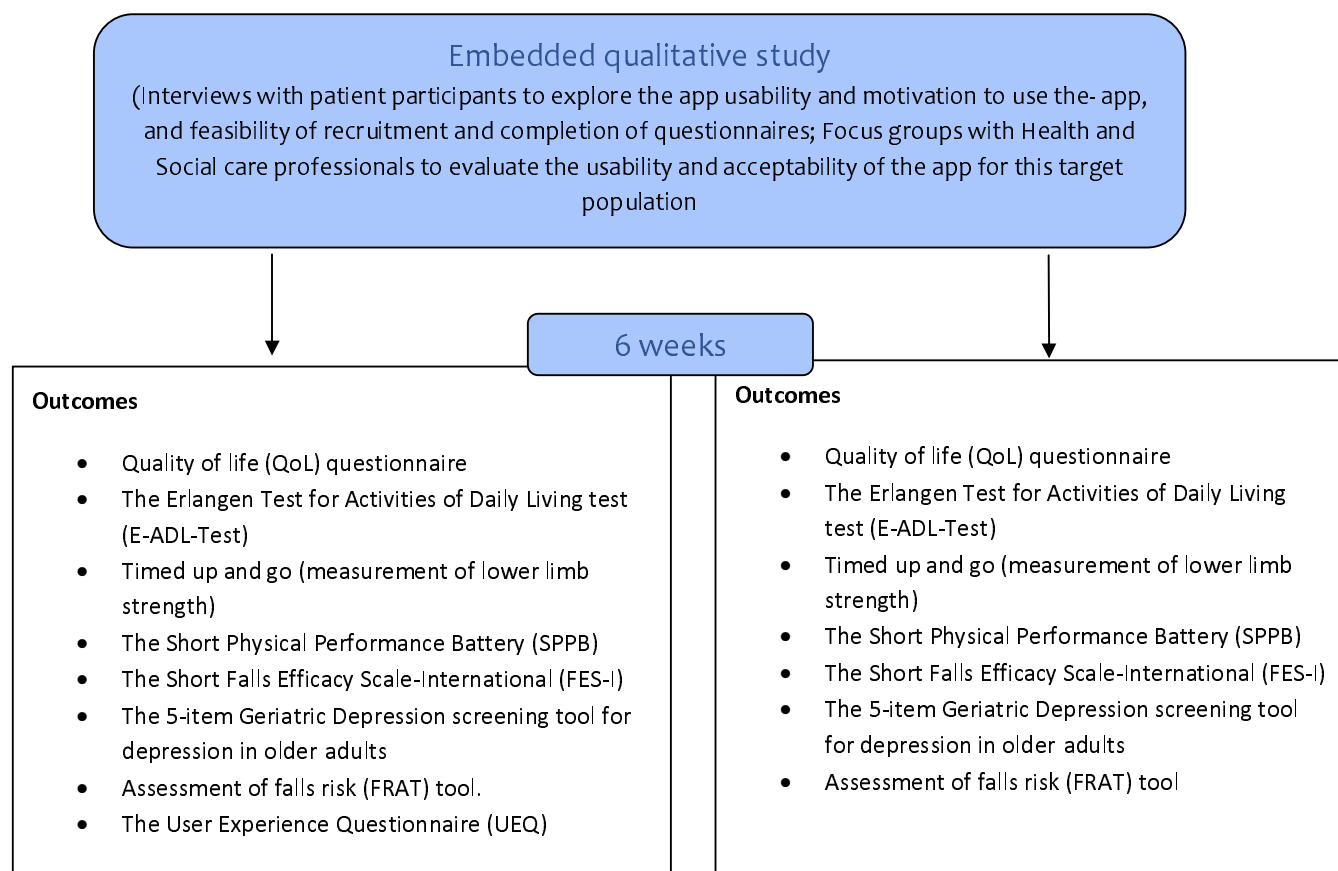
Embedded qualitative study
(Interviews with patient participants to explore the app usability and motivation to use the- app, and feasibility of recruitment and completion of questionnaires; Focus groups with Health and Social care professionals to evaluate the usability and acceptability of the app for this target population

6 weeks

Outcomes

- Quality of life (QoL) questionnaire
- The Erlangen Test for Activities of Daily Living test (E-ADL-Test)
- Timed up and go (measurement of lower limb strength)
- The Short Physical Performance Battery (SPPB)
- The Short Falls Efficacy Scale-International (FES-I)
- The 5-item Geriatric Depression screening tool for depression in older adults
- Assessment of falls risk (FRAT) tool.
- The User Experience Questionnaire (UEQ)

Outcomes

- Quality of life (QoL) questionnaire
- The Erlangen Test for Activities of Daily Living test (E-ADL-Test)
- Timed up and go (measurement of lower limb strength)
- The Short Physical Performance Battery (SPPB)
- The Short Falls Efficacy Scale-International (FES-I)
- The 5-item Geriatric Depression screening tool for depression in older adults
- Assessment of falls risk (FRAT) tool